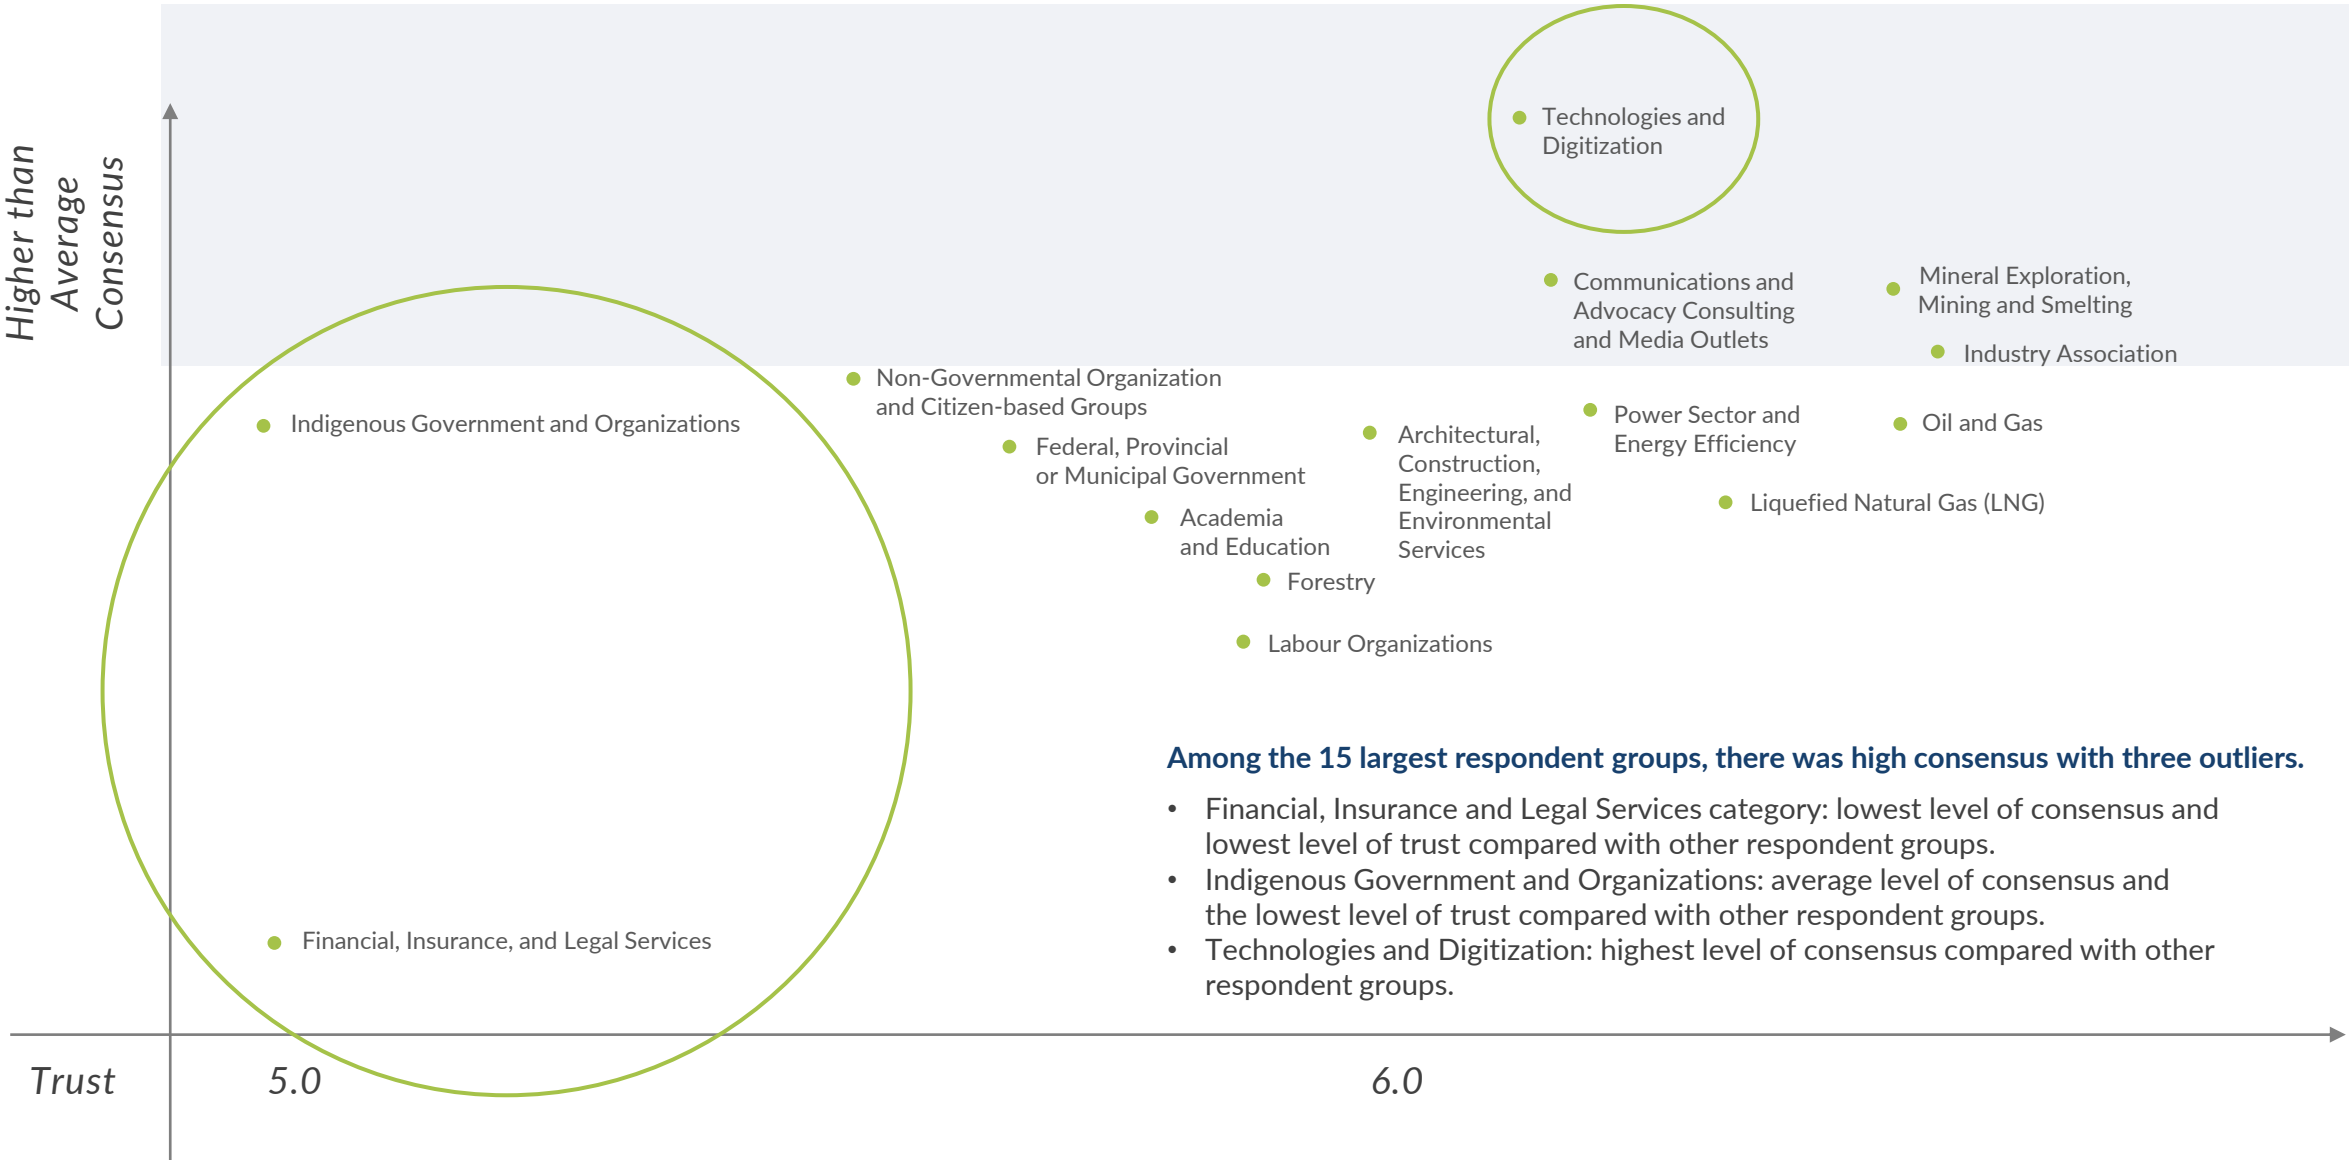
Higher than Average Consensus

Technologies and Digitization

Communications and Advocacy Consulting and Media Outlets

Mineral Exploration, Mining and Smelting

Industry Association

Non-Governmental Organization and Citizen-based Groups

Indigenous Government and Organizations

Federal, Provincial or Municipal Government

Architectural, Construction, Engineering, and Environmental Services

Power Sector and Energy Efficiency

Oil and Gas

Liquefied Natural Gas (LNG)

Academia and Education

Forestry

Labour Organizations

Among the 15 largest respondent groups, there was high consensus with three outliers.

• Financial, Insurance and Legal Services category: lowest level of consensus and lowest level of trust compared with other respondent groups.
• Indigenous Government and Organizations: average level of consensus and the lowest level of trust compared with other respondent groups.
• Technologies and Digitization: highest level of consensus compared with other respondent groups.

Financial, Insurance, and Legal Services

Trust

5.0

6.0